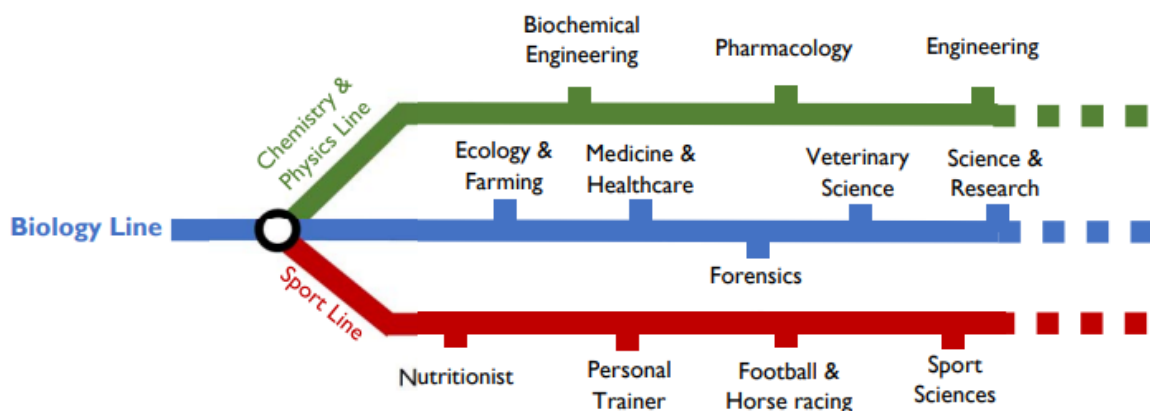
Biochemical Engineering

Pharmacology

Engineering

Chemistry & Physics Line

Ecology & Farming

Medicine & Healthcare

Veterinary Science

Science & Research

Biology Line

Forensics

Sport Line

Nutritionist

Personal Trainer

Football & Horse racing

Sport Sciences